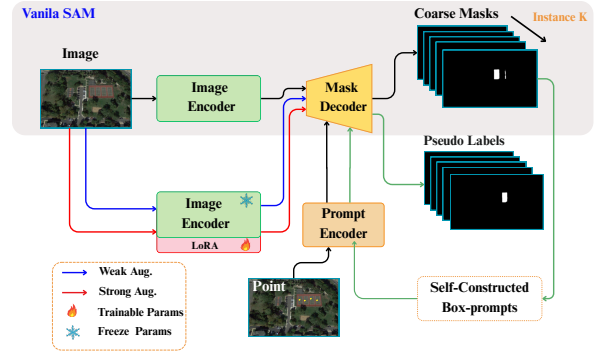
Vanila SAM

Coarse Masks

Instance K

Image

Image Encoder

Mask Decoder

Pseudo Labels

Image Encoder

LoRA

Prompt Encoder

Weak Aug.

Strong Aug.

Trainable Params

Freeze Params

Point

Self-Constructed Box-prompts